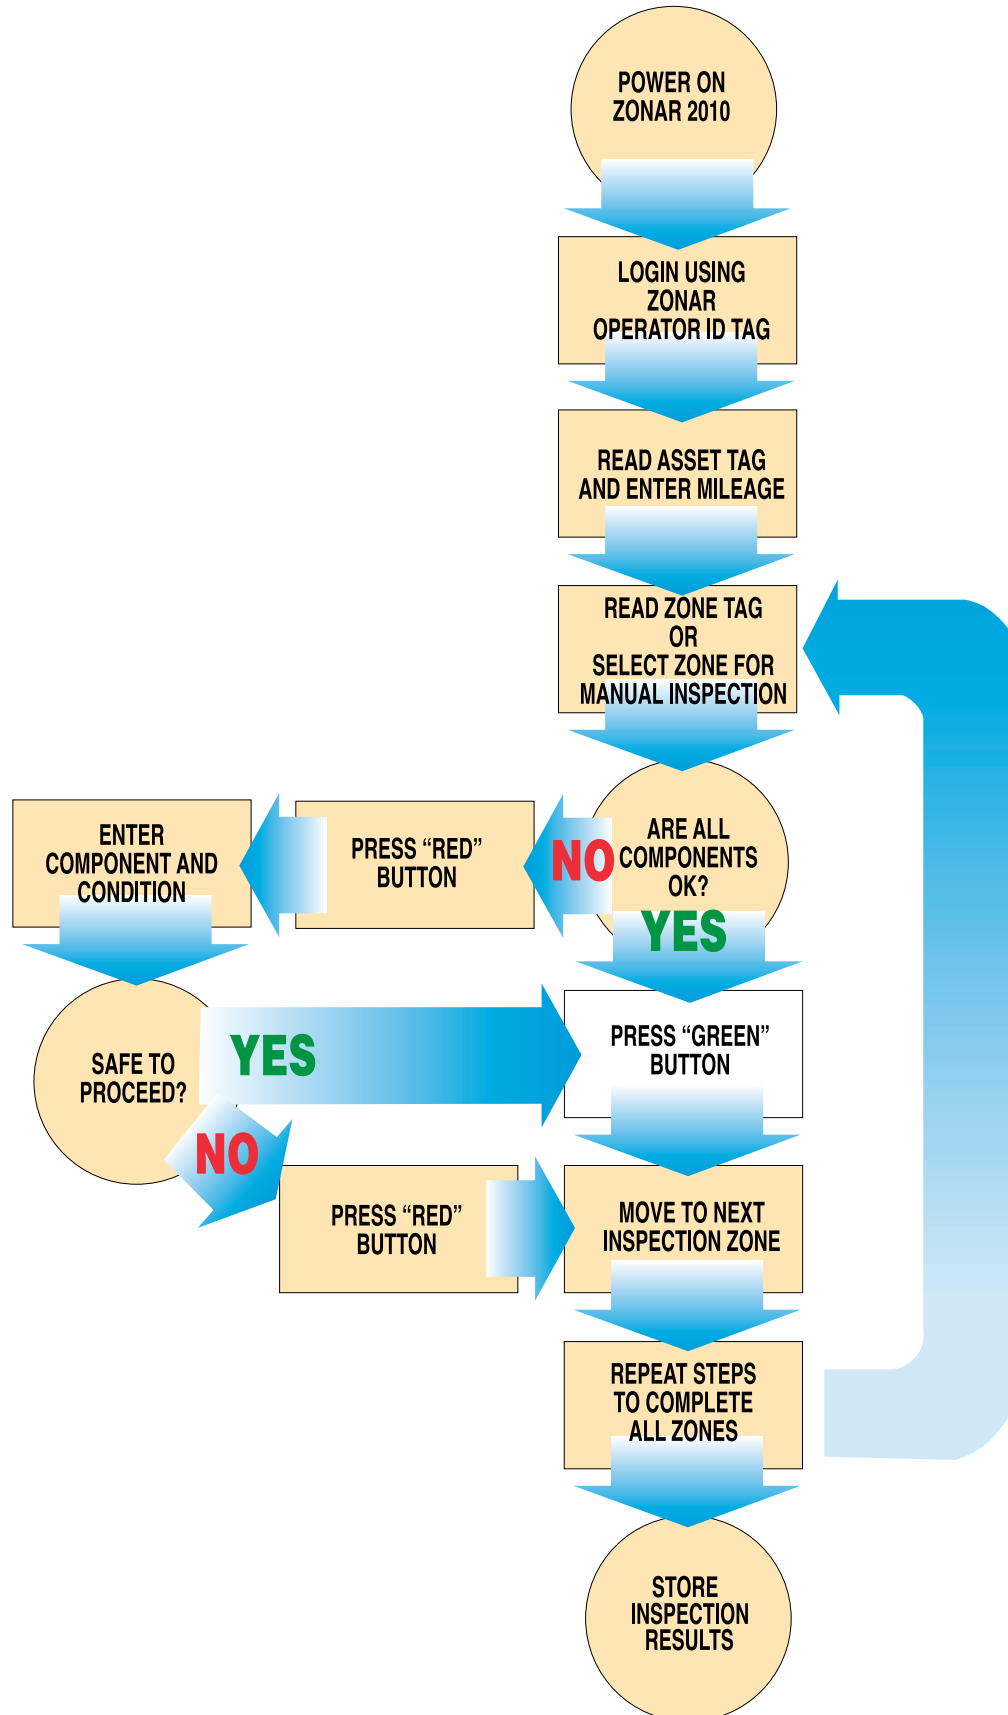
POWER ON ZONAR 2010

LOGIN USING ZONAR OPERATOR ID TAG

READ ASSET TAG AND ENTER MILEAGE

READ ZONE TAG OR SELECT ZONE FOR MANUAL INSPECTION

ARE ALL COMPONENTS OK?

NO

PRESS “RED” BUTTON

ENTER COMPONENT AND CONDITION

SAFE TO PROCEED?

YES

YES

PRESS “GREEN” BUTTON

NO

PRESS “RED” BUTTON

MOVE TO NEXT INSPECTION ZONE

REPEAT STEPS TO COMPLETE ALL ZONES

STORE INSPECTION RESULTS